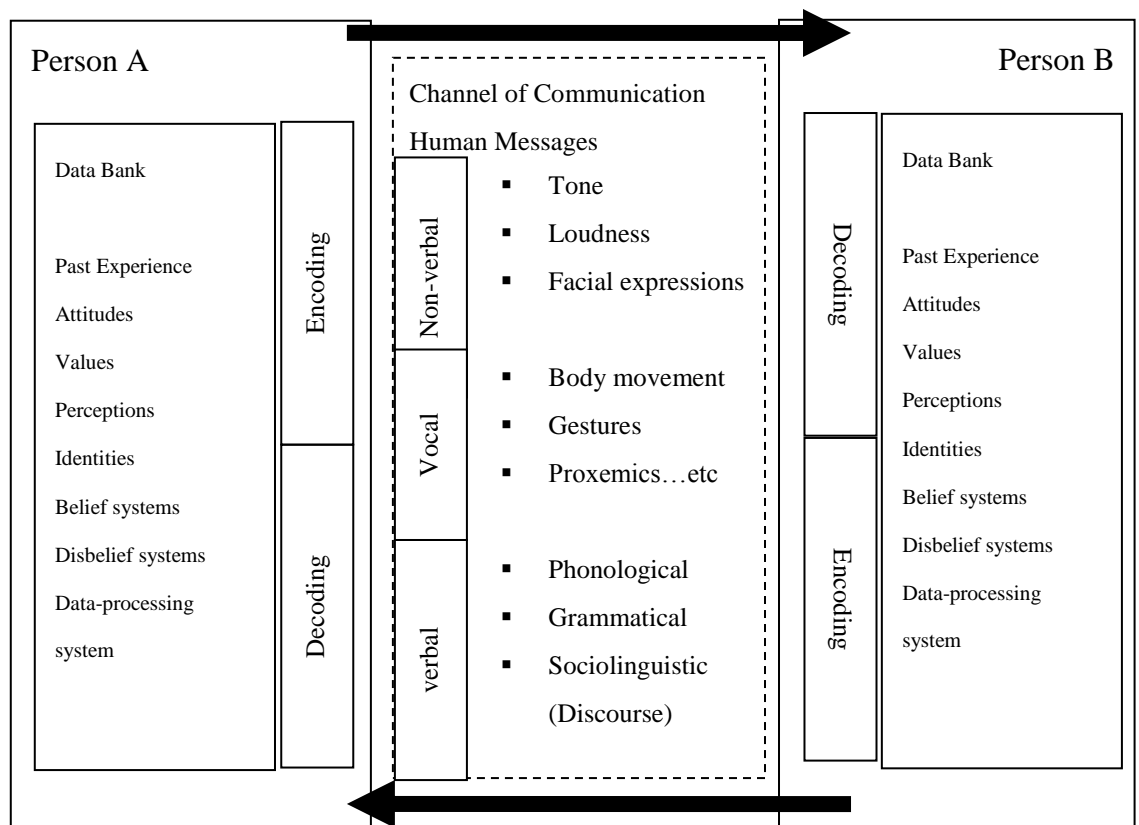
Person A

Data Bank

Past Experience
Attitudes
Values
Perceptions
Identities
Belief systems
Disbelief systems
Data-processing system

Encoding

Decoding

Channel of Communication

Human Messages

Non-verbal
- Tone
- Loudness
- Facial expressions

Vocal
- Body movement
- Gestures
- Proxemics…etc

verbal
- Phonological
- Grammatical
- Sociolinguistic (Discourse)

Person B

Decoding

Encoding

Data Bank

Past Experience
Attitudes
Values
Perceptions
Identities
Belief systems
Disbelief systems
Data-processing system